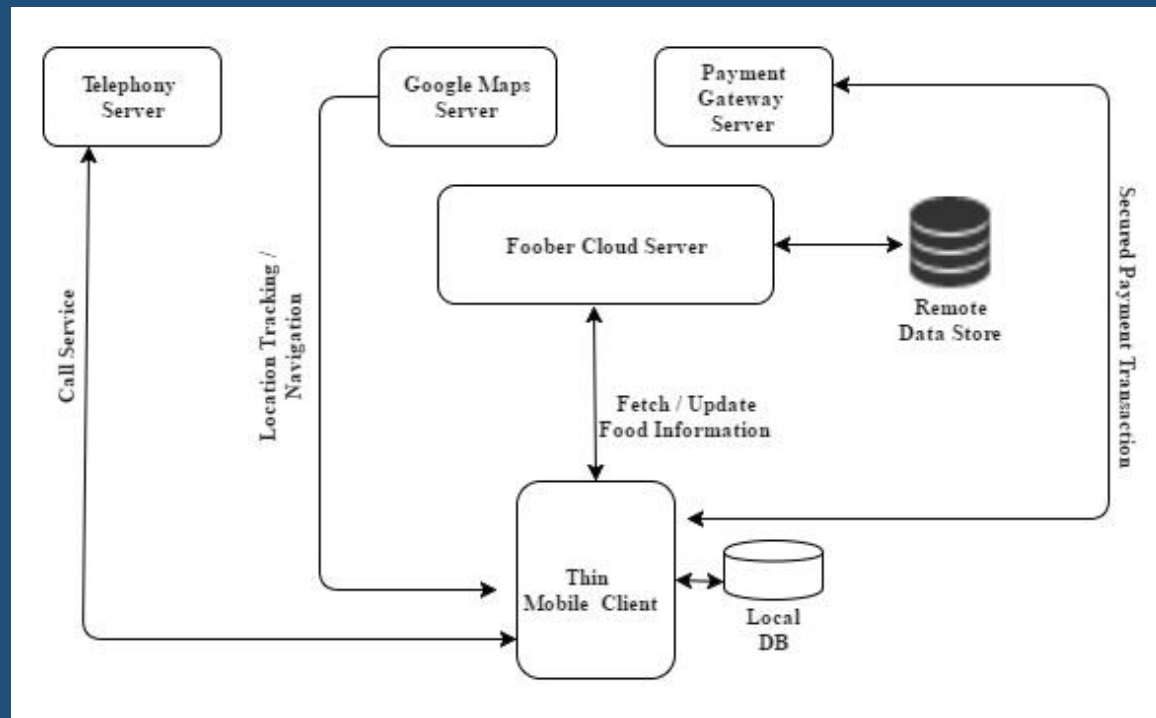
Telephony Server

Google Maps Server

Payment Gateway Server

Foober Cloud Server

Remote Data Store

Secured Payment Transaction

Call Service

Location Tracking / Navigation

Fetch / Update Food Information

Thin Mobile Client

Local DB